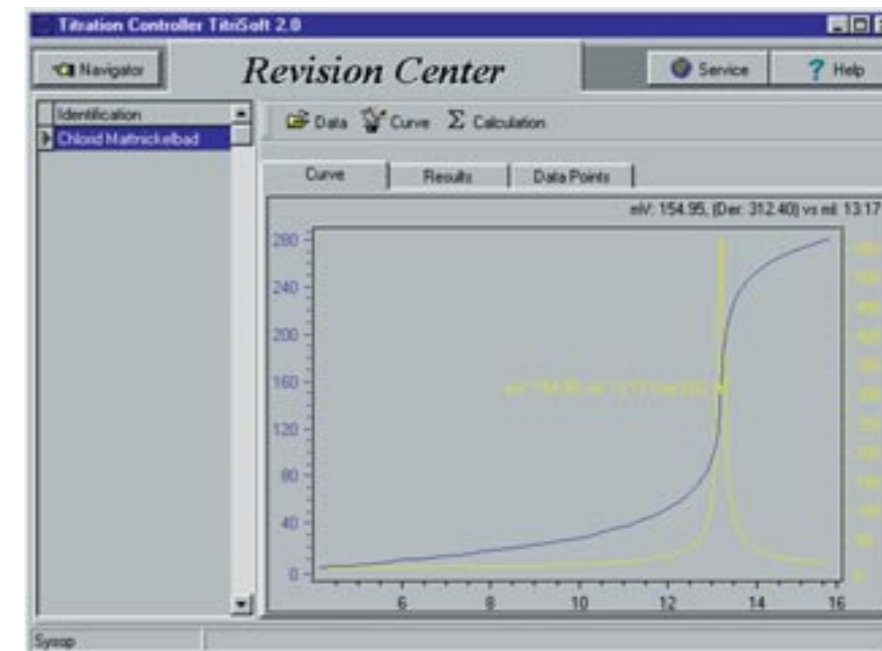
Titration Controller TitriSoft 2.0

Navigator

Revision Center

Service

? Help

Identification

Chlorid Mattnickelbad

Data

Curve

Σ Calculation

Curve

Results

Data Points

mV: 154.95, (Der: 312.40) vs ml: 13.17

280
240
200
160
120
80
40
0

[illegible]

6
8
10
12
14
16

Sysop